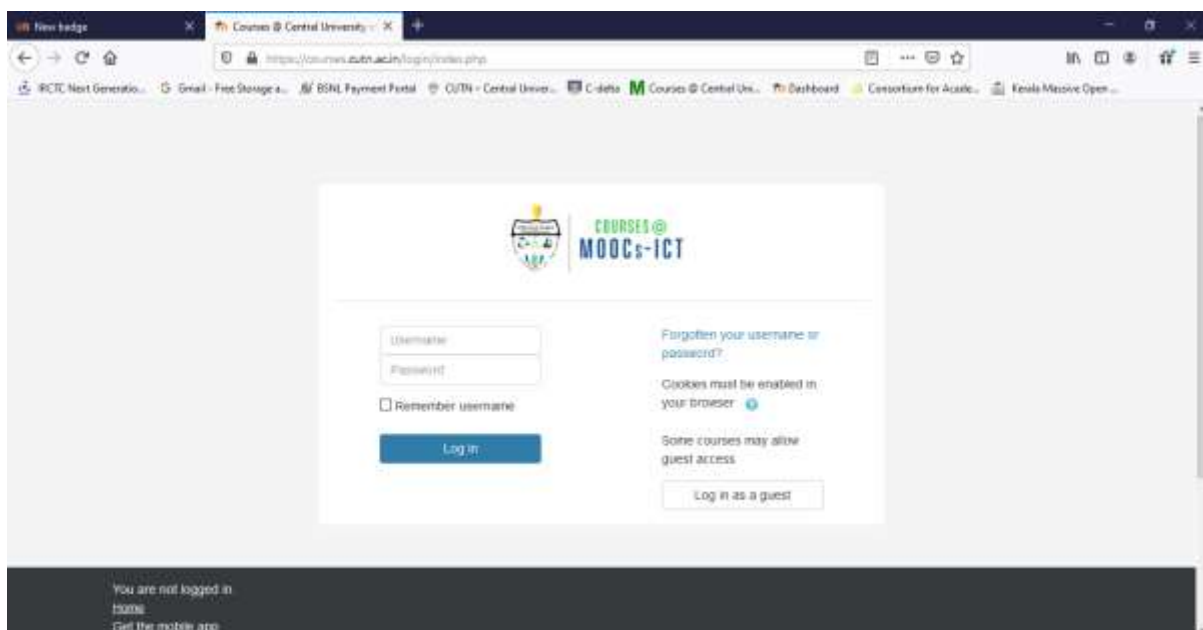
New badge ×
Courses @ Central University ×
+

https://courses.cutn.ac.in/login/index.php

IRCTC Next Generatio... Gmail - Free Storage a... BSNL Payment Portal CUTN - Central Univer... C-delta Courses @ Central Uni... Dashboard Consortium for Acade... Kerala Massive Open ...

COURSES @
MOOCs-ICT

Username
Password
Remember username
Log in

Forgotten your username or password?

Cookies must be enabled in your browser

Some courses may allow guest access

Log in as a guest

You are not logged in.
Home
Get the mobile app